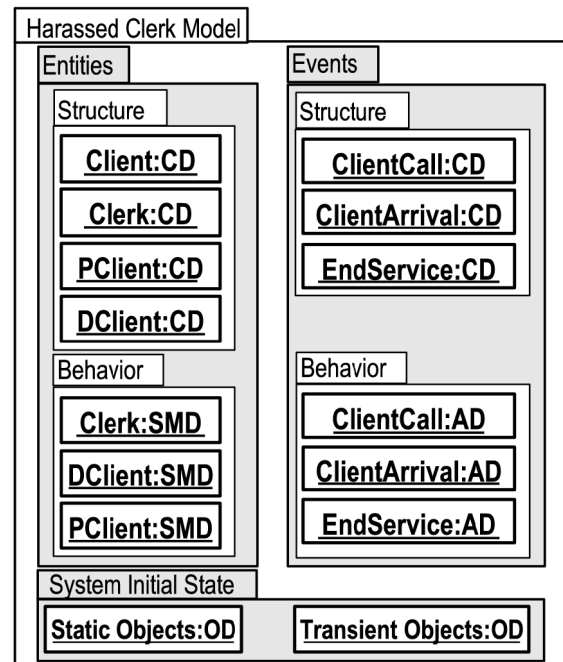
Harassed Clerk Model

Entities

Structure

Client:CD

Clerk:CD

PClient:CD

DClient:CD

Behavior

Clerk:SMD

DClient:SMD

PClient:SMD

Events

Structure

ClientCall:CD

ClientArrival:CD

EndService:CD

Behavior

ClientCall:AD

ClientArrival:AD

EndService:AD

System Initial State

Static Objects:OD

Transient Objects:OD